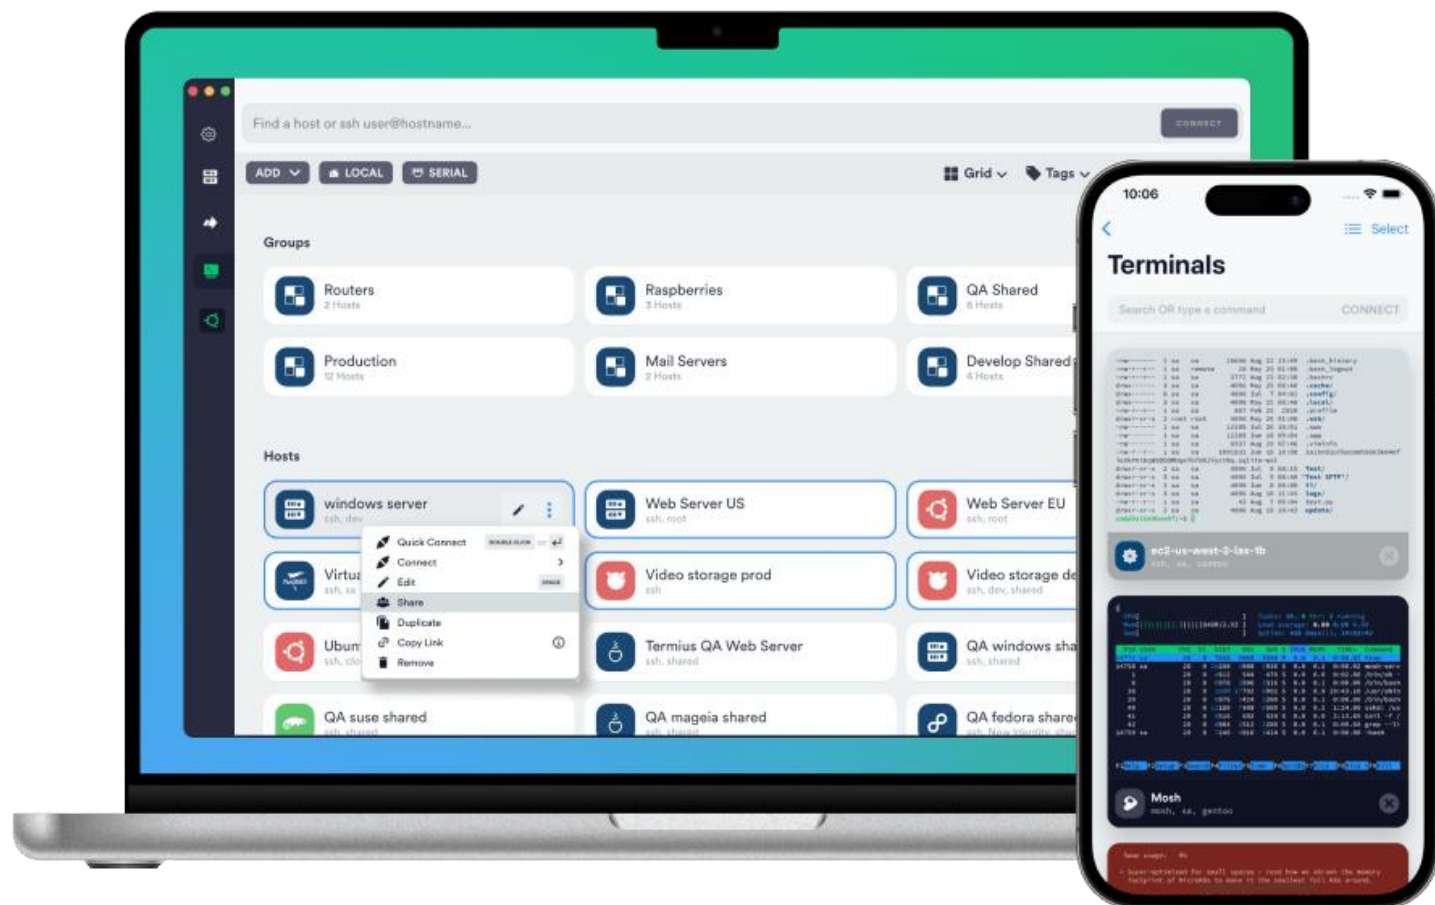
Find a host or ssh user@hostname...

CONNECT

ADD LOCAL SERIAL

Grid Tags

Groups

Routers
2 Hosts

Raspberries
3 Hosts

QA Shared
6 Hosts

Production
12 Hosts

Mail Servers
2 Hosts

Develop Shared
4 Hosts

Hosts

windows server
ssh, dev

Web Server US
ssh, root

Web Server EU
ssh, root

Quick Connect
Connect
Edit
Share
Duplicate
Copy Link
Remove

Virtu
ssh, sa

Video storage prod
ssh

Video storage de
ssh, dev, shared

Ubun
ssh, clo

Termius QA Web Server
ssh, shared

QA windows sha
ssh, shared

QA suse shared
ssh, shared

QA mageia shared
ssh, shared

QA fedora share
ssh, New Identity, sha

10:06

Select

Terminals

Search OR type a command

CONNECT

ec2-us-west-2-lax-1b
ssh, sa, centos

Mosh
mosh, sa, gentoo